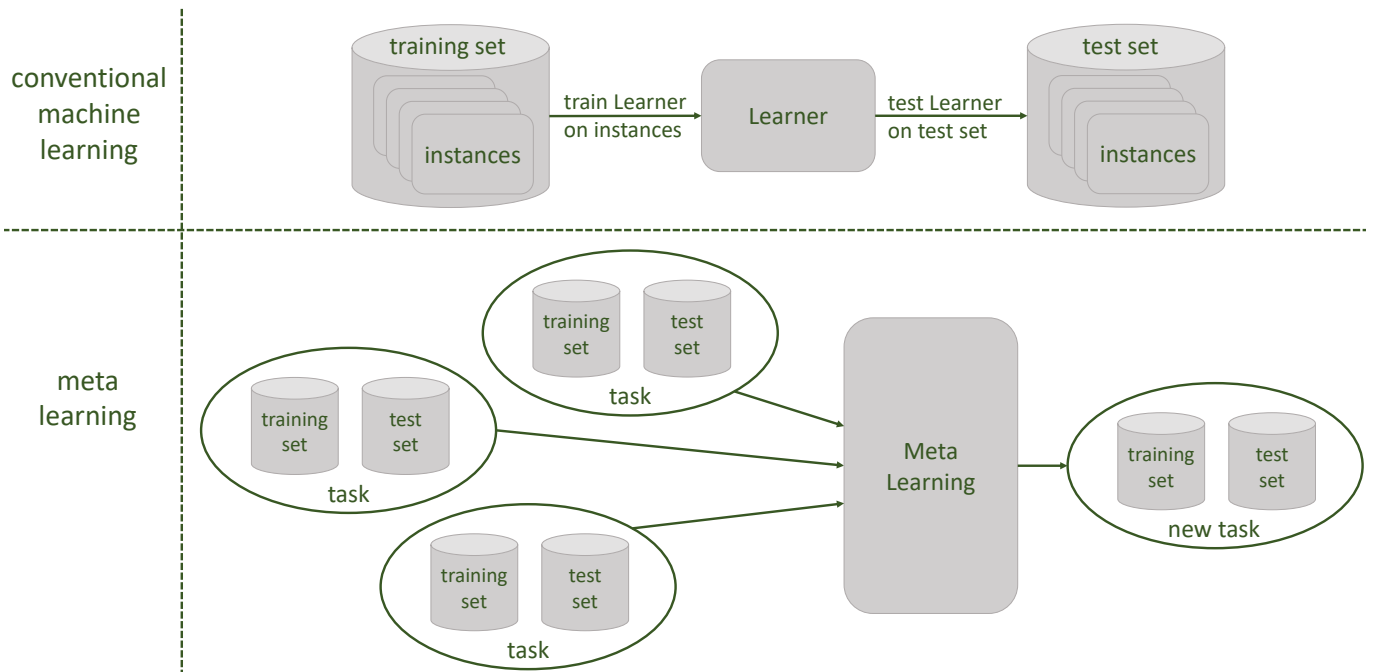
conventional machine learning

training set

instances

train Learner on instances

Learner

test Learner on test set

test set

instances

meta learning

training set

test set

task

training set

test set

task

training set

test set

task

Meta Learning

training set

test set

new task